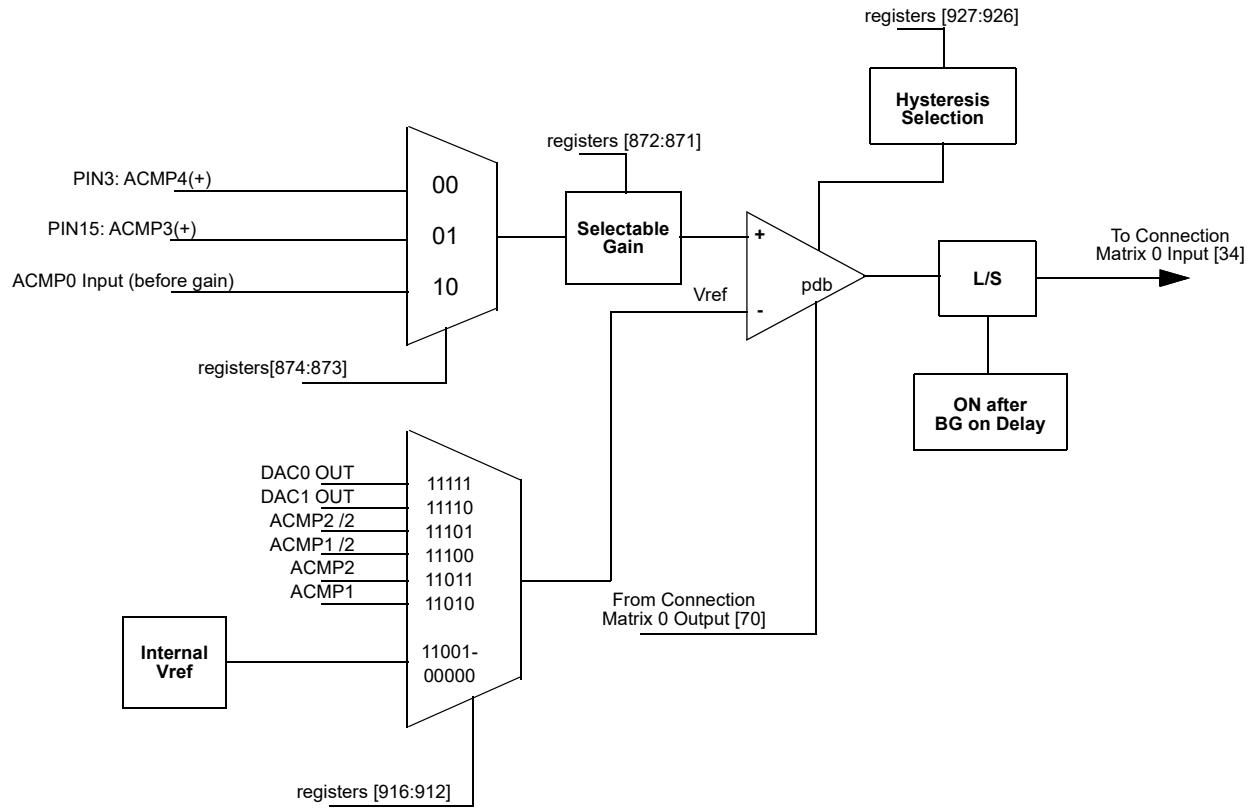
registers [927:926]

Hysteresis Selection

registers [872:871]

PIN3: ACMP4(+)

00

PIN15: ACMP3(+)

01

ACMP0 Input (before gain)

10

Selectable Gain

+

-

Vref

pdb

L/S

To Connection Matrix 0 Input [34]

registers[874:873]

ON after BG on Delay

DAC0 OUT
DAC1 OUT
ACMP2 /2
ACMP1 /2
ACMP2
ACMP1

11111
11110
11101
11100
11011
11010

Internal Vref

11001-
00000

From Connection Matrix 0 Output [70]

registers [916:912]